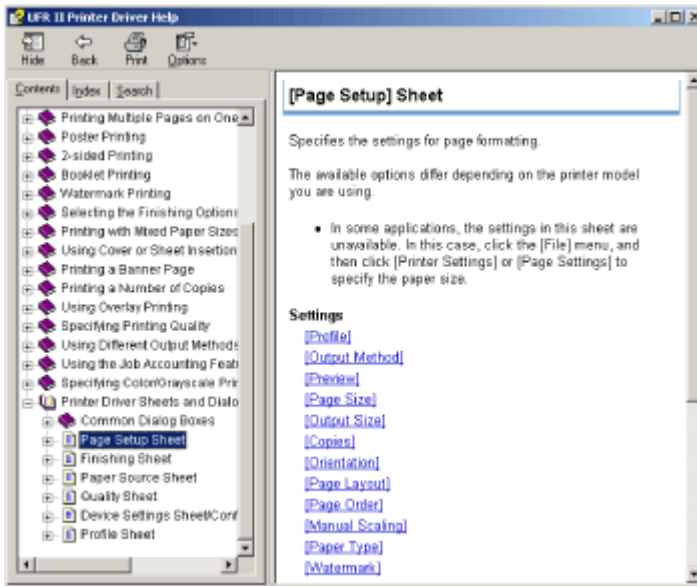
UFR II Printer Driver Help

Hide Back Print Options

Contents Index Search

Printing Multiple Pages on One
Poster Printing
2-sided Printing
Booklet Printing
Watermark Printing
Selecting the Finishing Options
Printing with Mixed Paper Sizes
Using Cover or Sheet Insertion
Printing a Banner Page
Printing a Number of Copies
Using Overlay Printing
Specifying Printing Quality
Using Different Output Methods
Using the Job Accounting Feat
Specifying Color/Grayscale Pri
Printer Driver Sheets and Dialo
Common Dialog Boxes
Page Setup Sheet
Finishing Sheet
Paper Source Sheet
Quality Sheet
Device Settings Sheet/Conf
Profile Sheet

[Page Setup] Sheet

Specifies the settings for page formatting.

The available options differ depending on the printer model you are using.

• In some applications, the settings in this sheet are unavailable. In this case, click the [File] menu, and then click [Printer Settings] or [Page Settings] to specify the paper size.

Settings
[Profile]
[Output Method]
[Preview]
[Page Size]
[Output Size]
[Copies]
[Orientation]
[Page Layout]
[Page Order]
[Manual Scaling]
[Paper Type]
[Watermark]